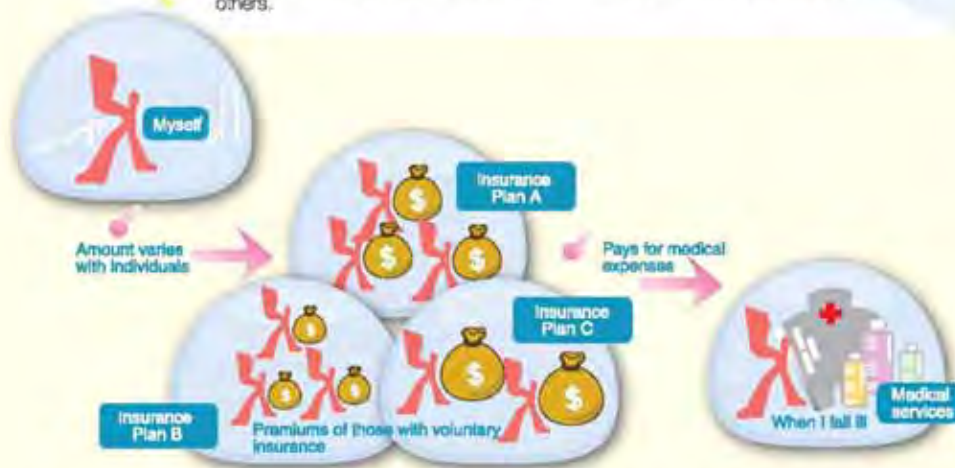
others.

Myself

Amount varies with individuals

Insurance Plan A

Pays for medical expenses

Insurance Plan C

Insurance Plan B

Premiums of those with voluntary insurance

When I fall ill

Medical services